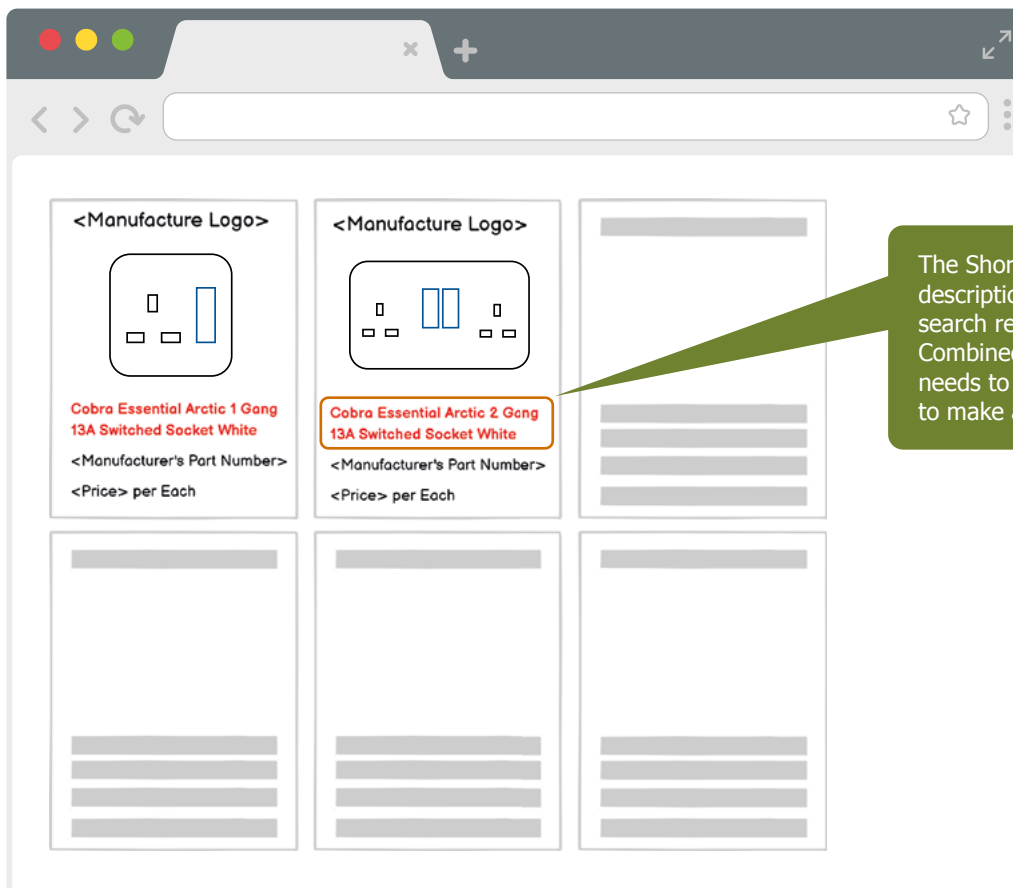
<Manufacture Logo>

Cobra Essential Arctic 1 Gang 13A Switched Socket White

<Manufacturer's Part Number>

<Price> per Each

<Manufacture Logo>

Cobra Essential Arctic 2 Gang 13A Switched Socket White

<Manufacturer's Part Number>

<Price> per Each

The Shor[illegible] descriptio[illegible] search re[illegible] Combine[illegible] needs to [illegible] to make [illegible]